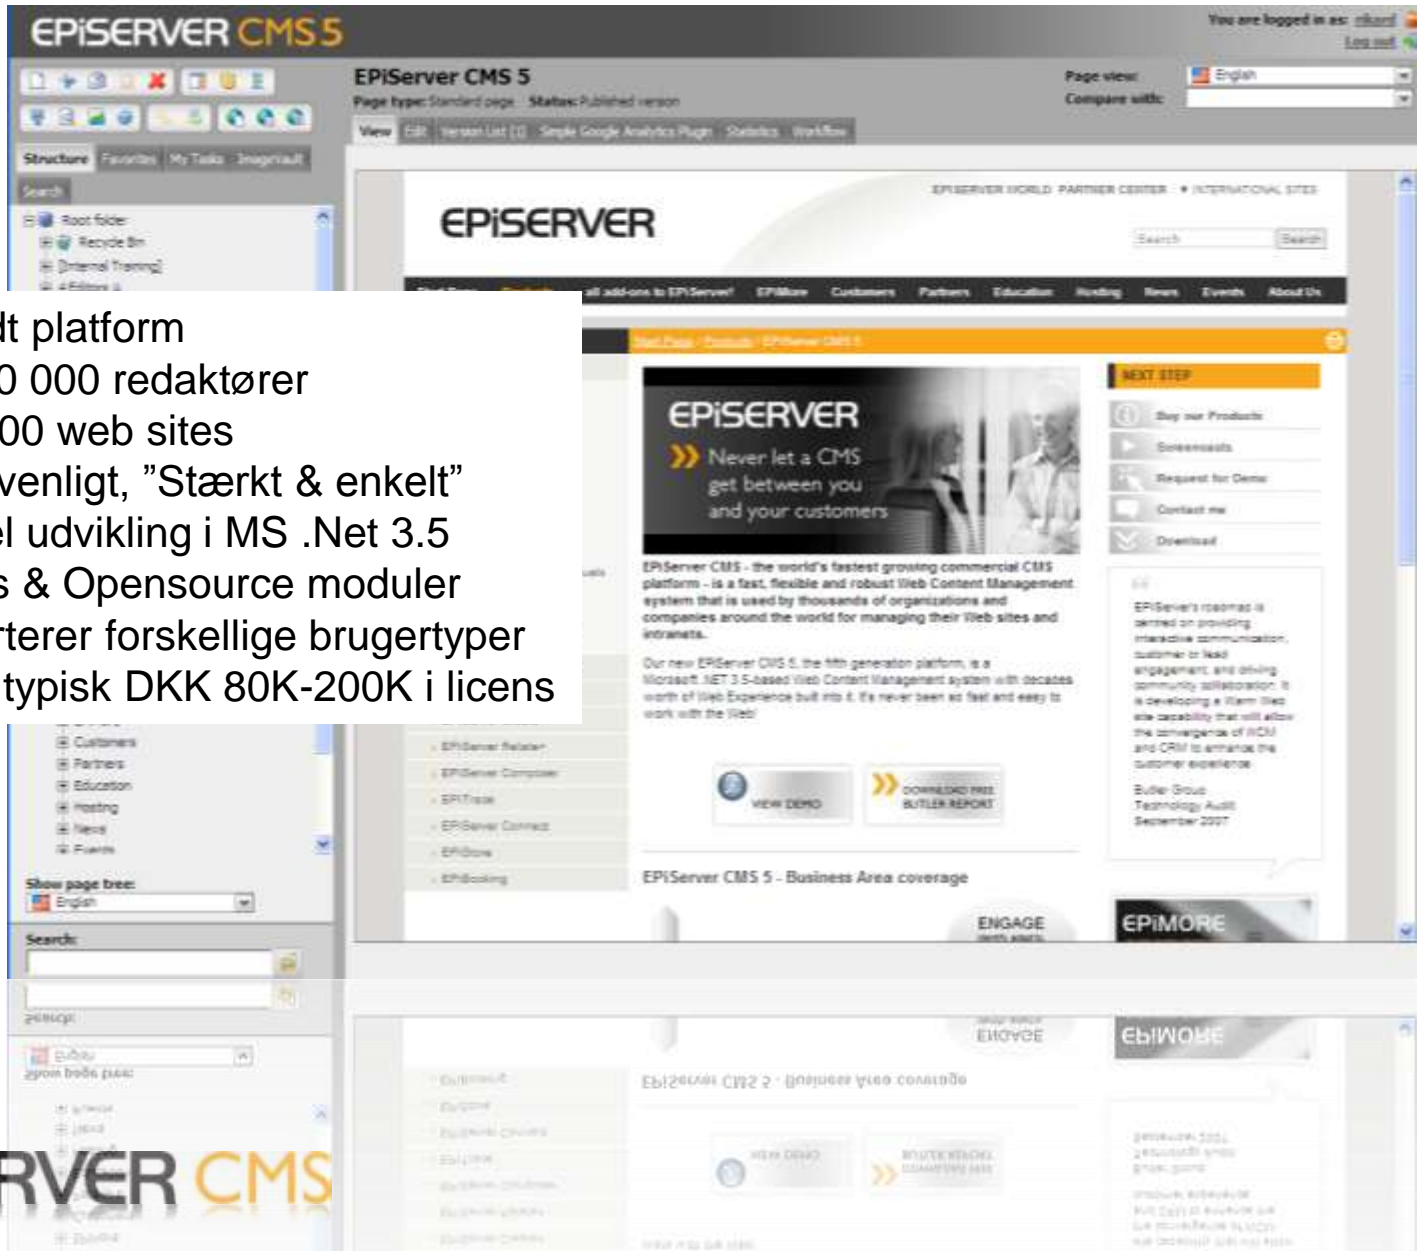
EPiSERVER CMS 5

You are logged in as: rikard
Log out

EPiServer CMS 5
Page type: Standard page Status: Published version

Page view: English
Compare with:

View Edit Version List (1) Simple Google Analytics Plugin Statistics Workflow

Structure Favorites My Tasks Imagevault

Search

Root folder
Recycle Bin
[Internal Training]

EPISERVER WORLD PARTNER CENTER INTERNATIONAL SITES

EPiSERVER

Search Search

all add-ons to EPiServer! EPiMore Customers Partners Education Hosting News Events About Us

Start Page Products EPiServer CMS 5

lt platform
0 000 redaktører
00 web sites
venligt, "Stærkt & enkelt"
el udvikling i MS .Net 3.5
s & Opensource moduler
rterer forskellige brugertyper
typisk DKK 80K-200K i licens

EPiSERVER
Never let a CMS get between you and your customers

NEXT STEP
Buy our Products
Screencasts
Request for Demo
Contact me
Download

EPiServer CMS - the world's fastest growing commercial CMS platform - is a fast, flexible and robust Web Content Management system that is used by thousands of organizations and companies around the world for managing their Web sites and intranets.

Our new EPiServer CMS 5, the fifth generation platform, is a Microsoft .NET 3.5-based Web Content Management system with decades worth of Web Experience built into it. It's never been so fast and easy to work with the Web!

EPiServer's roadmap is centred on providing interactive communication, customer or lead engagement, and driving community collaboration. It is developing a Warm Web site capability that will allow the convergence of WCM and CRM to enhance the customer experience.

Butler Group
Technology Audit
September 2007

Customers
Partners
Education
Hosting
News
Events

EPiServer Relate+
EPiServer Composer
EPiTrace
EPiServer Connect
EPiStore
EPiBooking

VIEW DEMO
DOWNLOAD FREE BUTLER REPORT

EPiServer CMS 5 - Business Area coverage

ENGAGE

EPiMORE

Show page tree:
English

Search:

RVER CMS